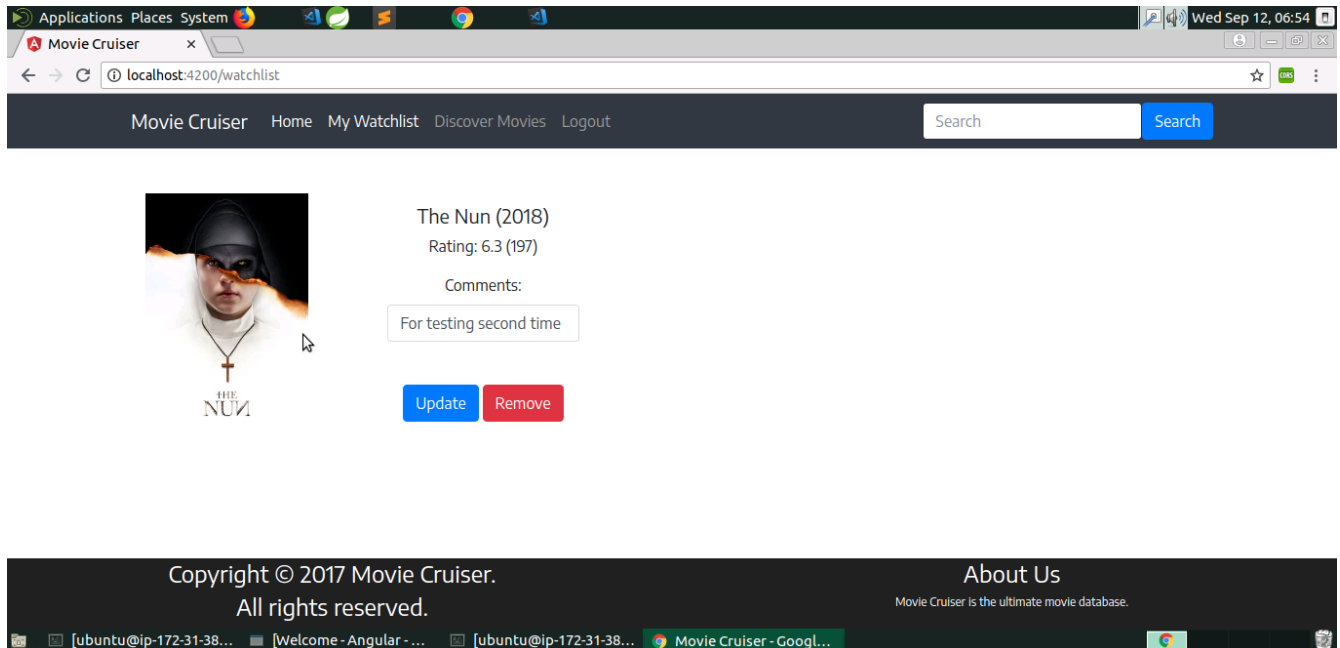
Applications Places System

Wed Sep 12, 06:54

Movie Cruiser ×

localhost:4200/watchlist

Movie Cruiser Home My Watchlist Discover Movies Logout

Search

Search

THE NUN

The Nun (2018)

Rating: 6.3 (197)

Comments:

For testing second time

Update Remove

Copyright © 2017 Movie Cruiser.
All rights reserved.

About Us

Movie Cruiser is the ultimate movie database.

[ubuntu@ip-172-31-38... [Welcome - Angular - ... [ubuntu@ip-172-31-38... Movie Cruiser - Googl...